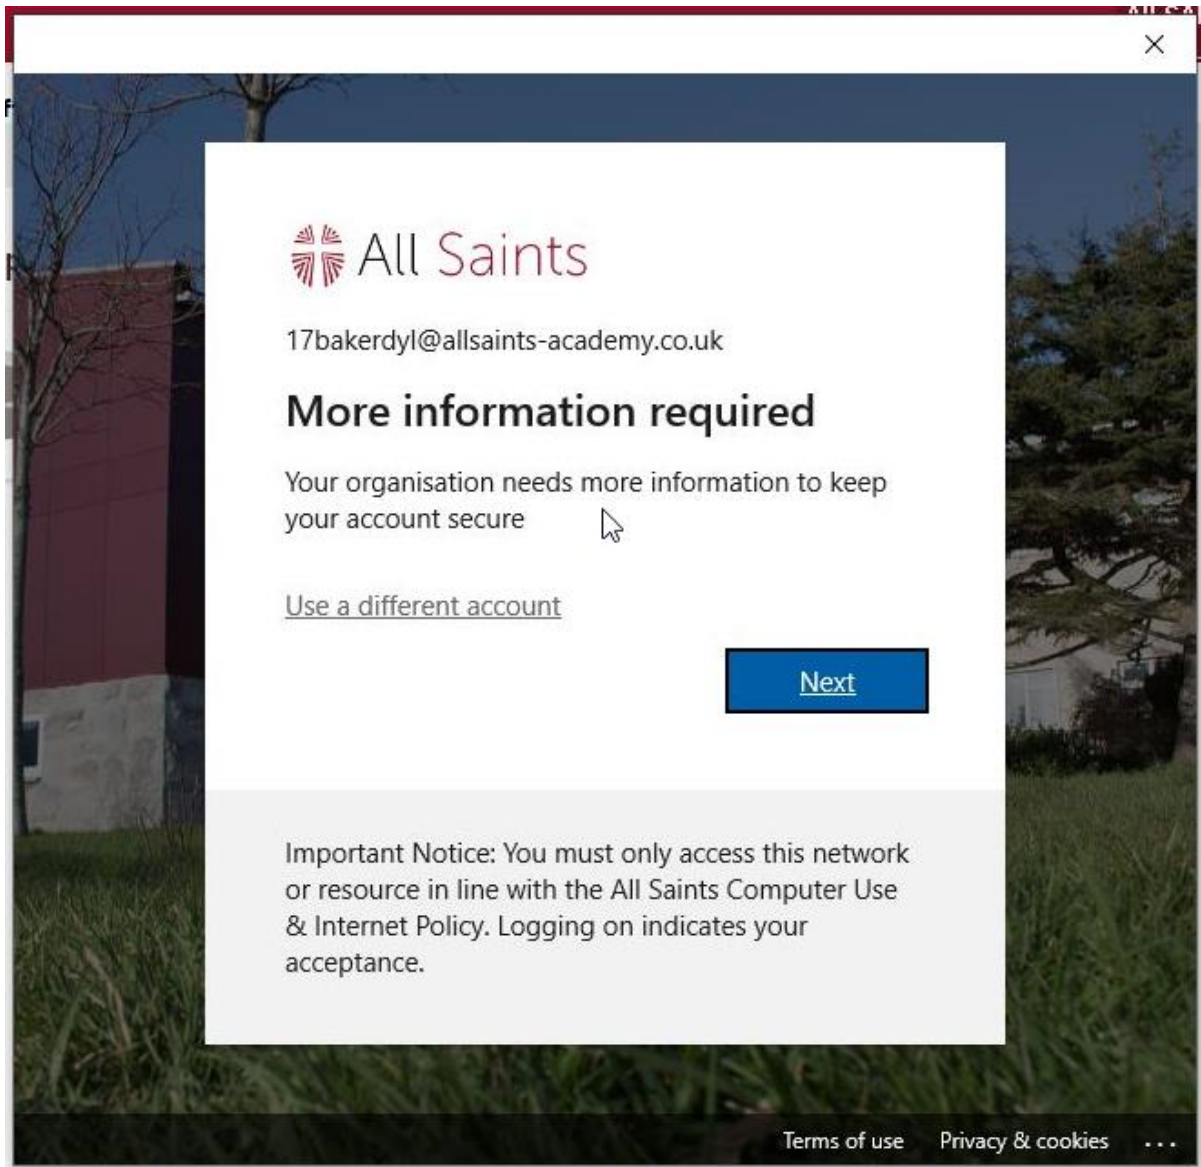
All Saints

17bakerdyl@allsaints-academy.co.uk

More information required

Your organisation needs more information to keep your account secure

Use a different account

Next

Important Notice: You must only access this network or resource in line with the All Saints Computer Use & Internet Policy. Logging on indicates your acceptance.

Terms of use Privacy & cookies ...